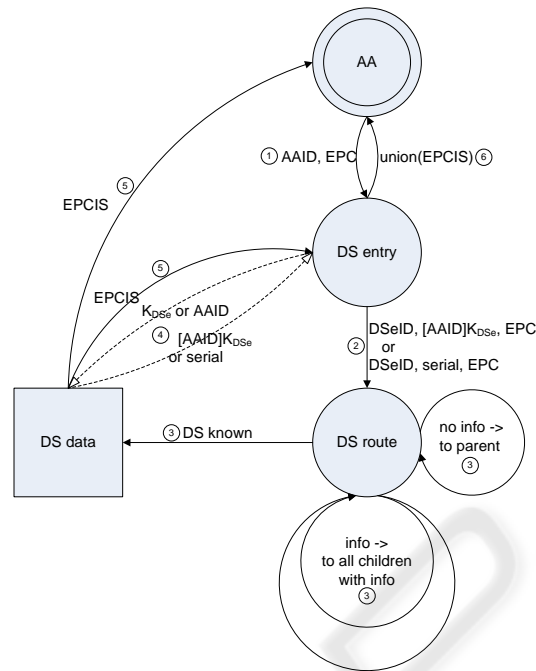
AA

1 AAID, EPC

union(EPCIS) 6

5

EPCIS

DS entry

5

EPCIS

$K_{DSe}$ or AAID

4 $[AAID]K_{DSe}$ or serial

2

DSeID, $[AAID]K_{DSe}$, EPC or DSeID, serial, EPC

DS data

3 DS known

DS route

no info -> to parent 3

info -> to all children with info 3